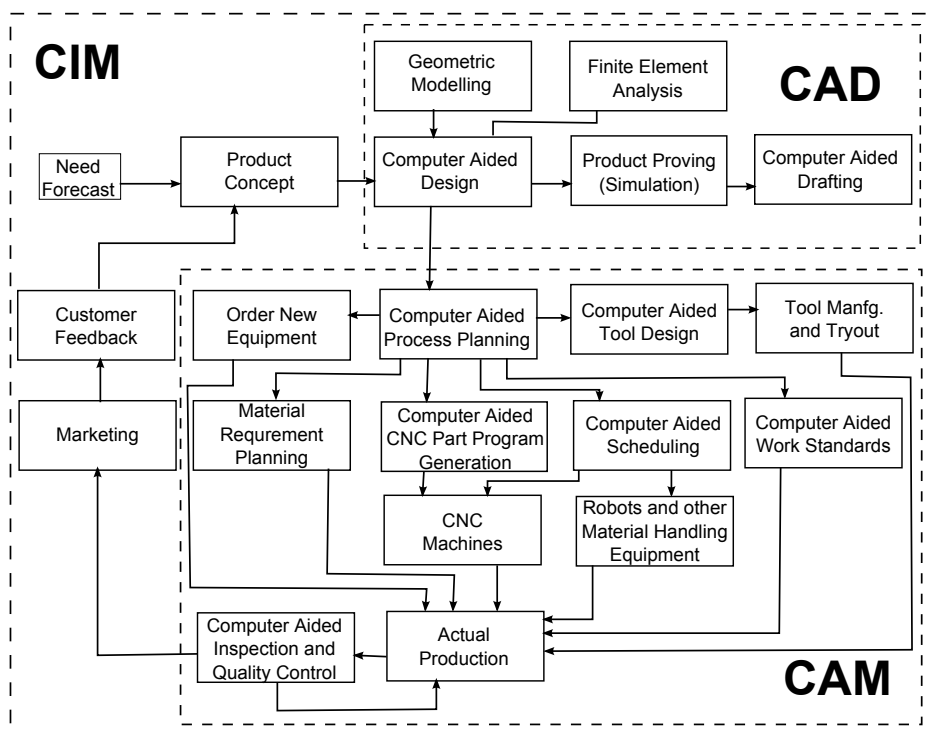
CIM

Geometric Modelling

Finite Element Analysis

CAD

Need Forecast

Product Concept

Computer Aided Design

Product Proving (Simulation)

Computer Aided Drafting

Customer Feedback

Order New Equipment

Computer Aided Process Planning

Computer Aided Tool Design

Tool Manfg. and Tryout

Marketing

Material Requrement Planning

Computer Aided CNC Part Program Generation

Computer Aided Scheduling

Computer Aided Work Standards

CNC Machines

Robots and other Material Handling Equipment

Computer Aided Inspection and Quality Control

Actual Production

CAM